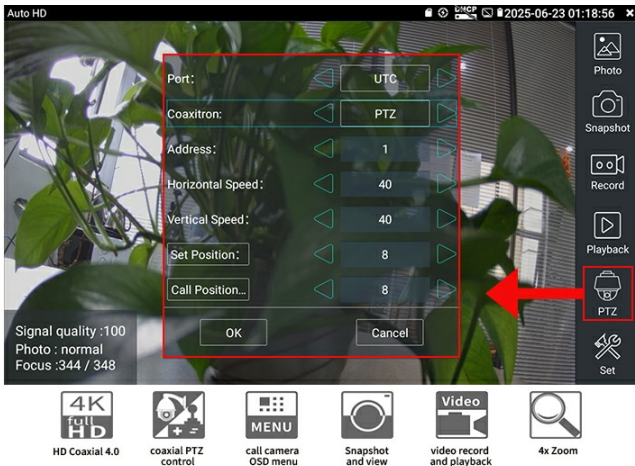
Auto HD

DHCP 2025-06-23 01:18:56

Port: UTC

Coaxitron: PTZ

Address: 1

Horizontal Speed: 40

Vertical Speed: 40

Set Position: 8

Call Position... 8

OK

Cancel

Signal quality :100
Photo : normal
Focus :344 / 348

Photo

Snapshot

Record

Playback

PTZ

Set

4K full HD

HD Coaxial 4.0

coaxial PTZ control

MENU

call camera OSD menu

Snapshot and view

Video

video record and playback

4x Zoom